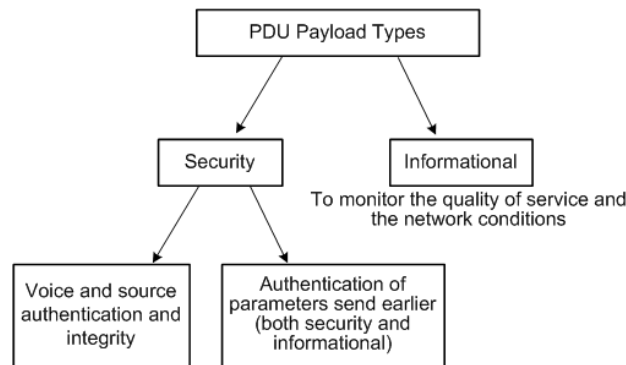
PDU Payload Types

Security

Informational

To monitor the quality of service and the network conditions

Voice and source authentication and integrity

Authentication of parameters send earlier (both security and informational)